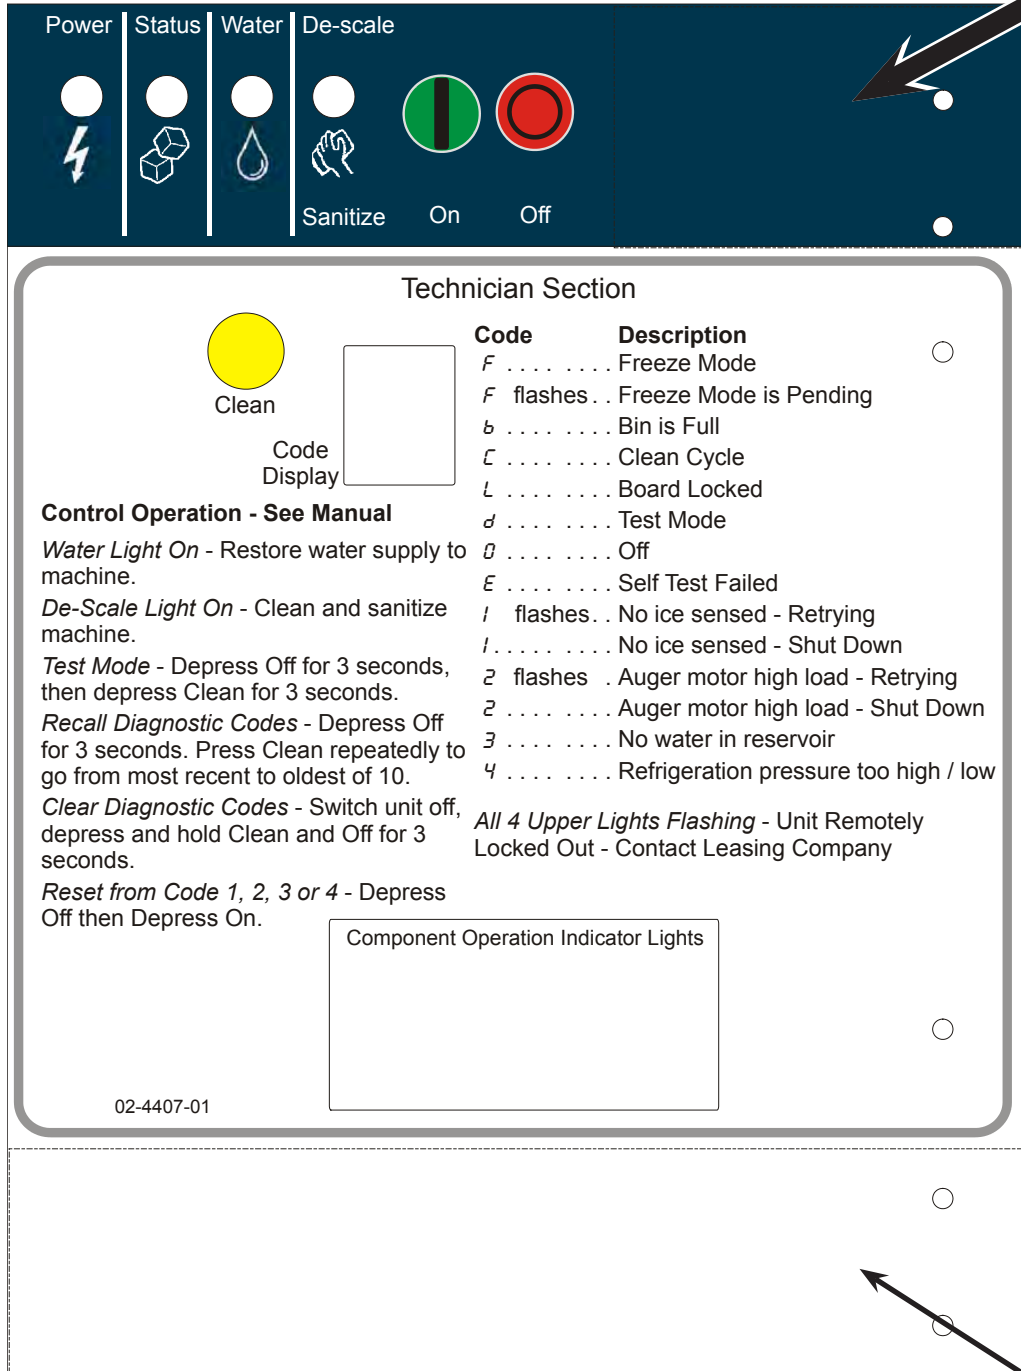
Power Status Water De-scale

Sanitize On Off

Technician Section

Clean

Code Display

Control Operation - See Manual

*Water Light On* - Restore water supply to machine.

*De-Scale Light On* - Clean and sanitize machine.

*Test Mode* - Depress Off for 3 seconds, then depress Clean for 3 seconds.

*Recall Diagnostic Codes* - Depress Off for 3 seconds. Press Clean repeatedly to go from most recent to oldest of 10.

*Clear Diagnostic Codes* - Switch unit off, depress and hold Clean and Off for 3 seconds.

*Reset from Code 1, 2, 3 or 4* - Depress Off then Depress On.

| Code | Description |
|---|---|
| F . . . . . . . . | Freeze Mode |
| F flashes . . | Freeze Mode is Pending |
| b . . . . . . . . | Bin is Full |
| C . . . . . . . . | Clean Cycle |
| L . . . . . . . . | Board Locked |
| d . . . . . . . . | Test Mode |
| 0 . . . . . . . . | Off |
| E . . . . . . . . | Self Test Failed |
| 1 flashes . . | No ice sensed - Retrying |
| 1 . . . . . . . . | No ice sensed - Shut Down |
| 2 flashes . | Auger motor high load - Retrying |
| 2 . . . . . . . . | Auger motor high load - Shut Down |
| 3 . . . . . . . . | No water in reservoir |
| 4 . . . . . . . . | Refrigeration pressure too high / low |

*All 4 Upper Lights Flashing* - Unit Remotely Locked Out - Contact Leasing Company

Component Operation Indicator Lights

02-4407-01